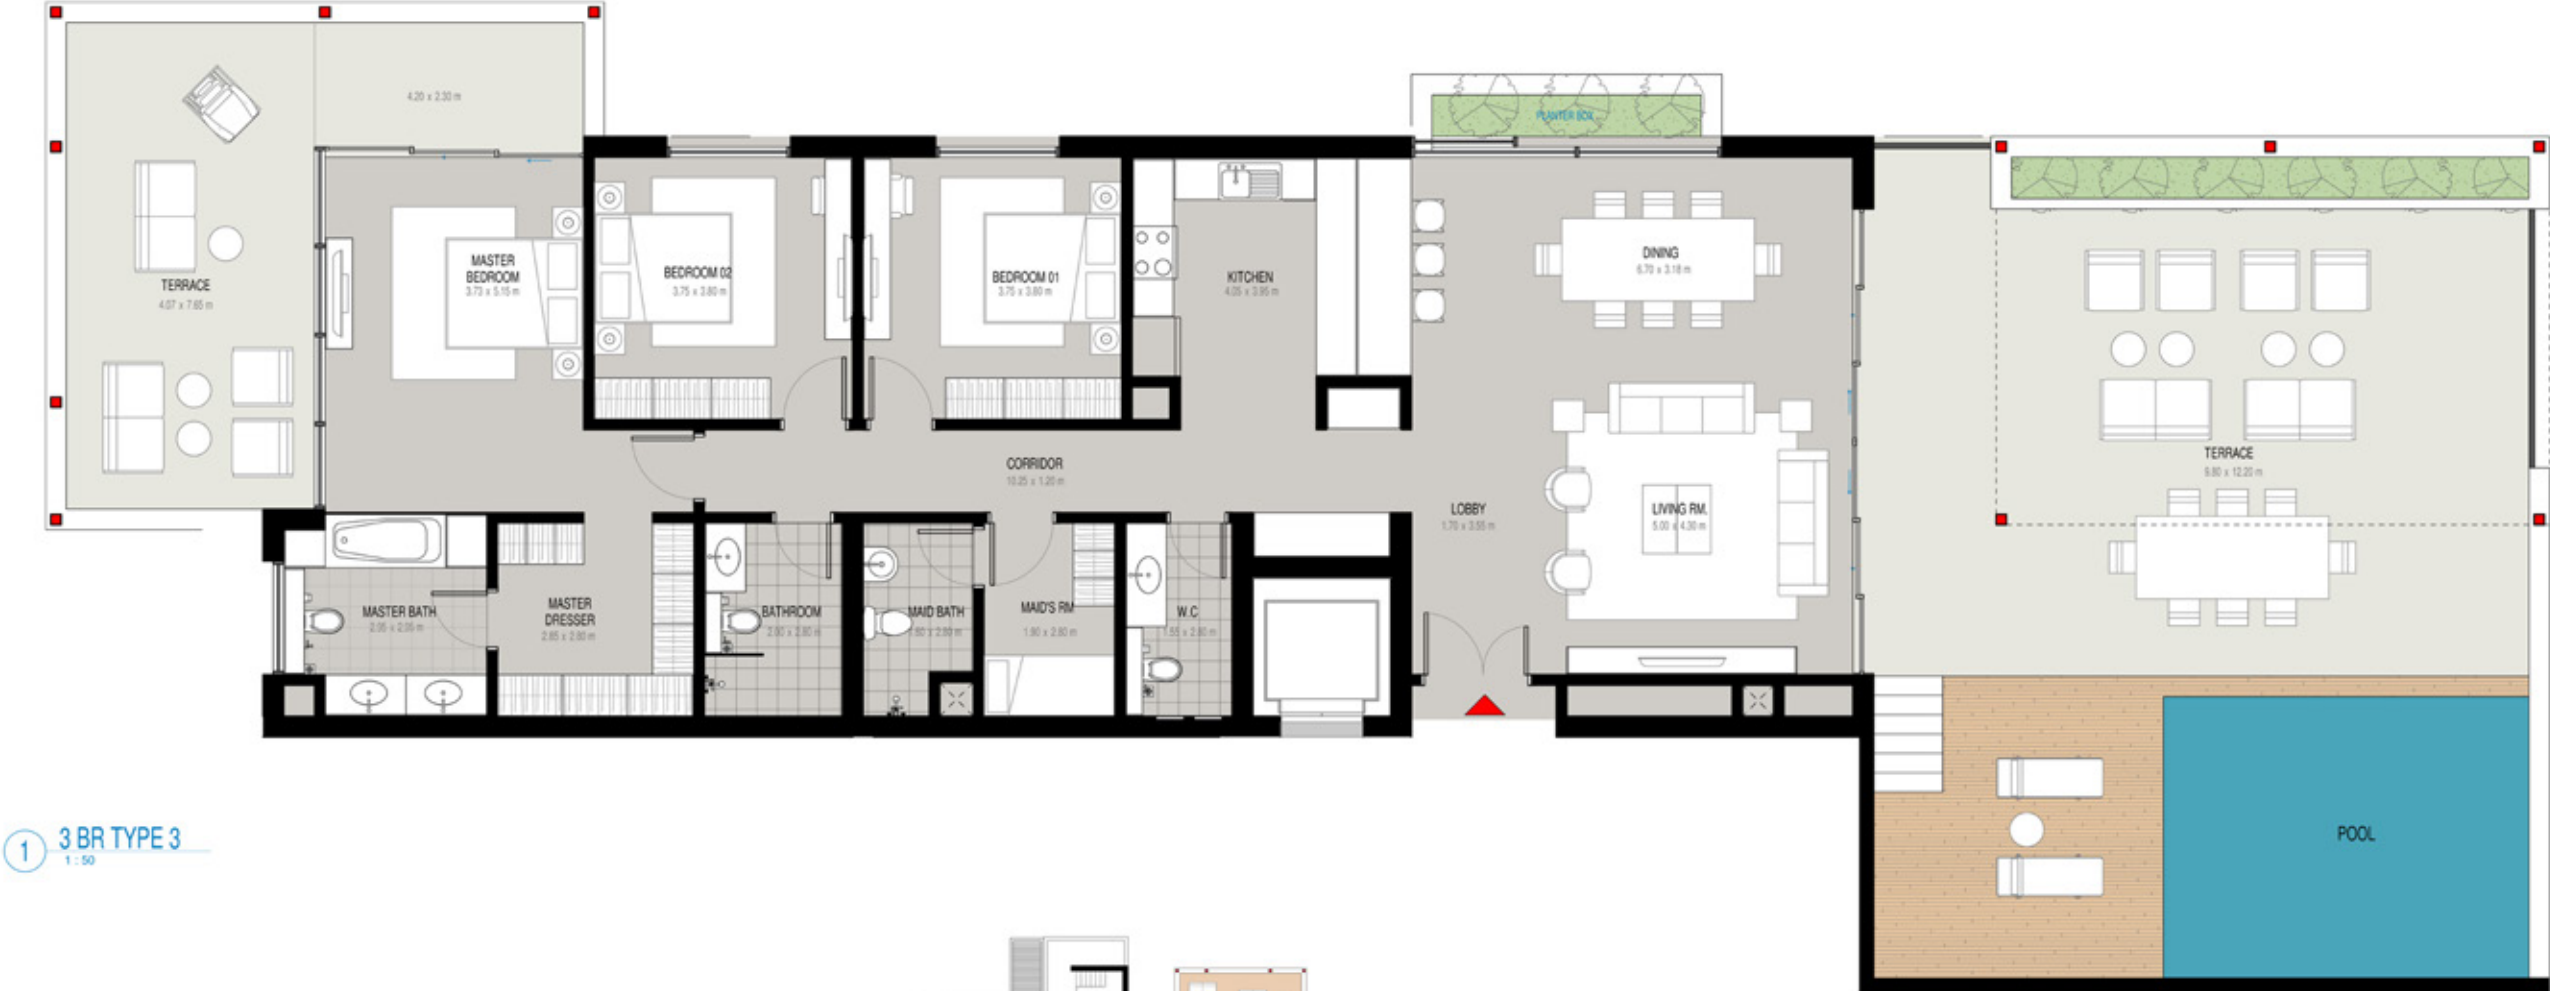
4.20 x 2.30 m

TERRACE
4.07 x 7.65 m

MASTER BEDROOM
3.73 x 5.15 m

BEDROOM 02
3.75 x 3.80 m

BEDROOM 01
3.75 x 3.80 m

KITCHEN
4.05 x 3.95 m

PLANTER BOX

DINING
6.70 x 3.18 m

TERRACE
9.80 x 12.20 m

CORRIDOR
10.25 x 1.20 m

LOBBY
1.70 x 3.55 m

LIVING RM.
5.00 x 4.30 m

MASTER BATH
2.95 x 2.35 m

MASTER DRESSER
2.85 x 2.80 m

BATHROOM
2.00 x 2.80 m

MAID BATH
1.60 x 2.30 m

MAID'S RM
1.90 x 2.80 m

W.C
1.55 x 2.80 m

POOL

1 3 BR TYPE 3
1 : 50